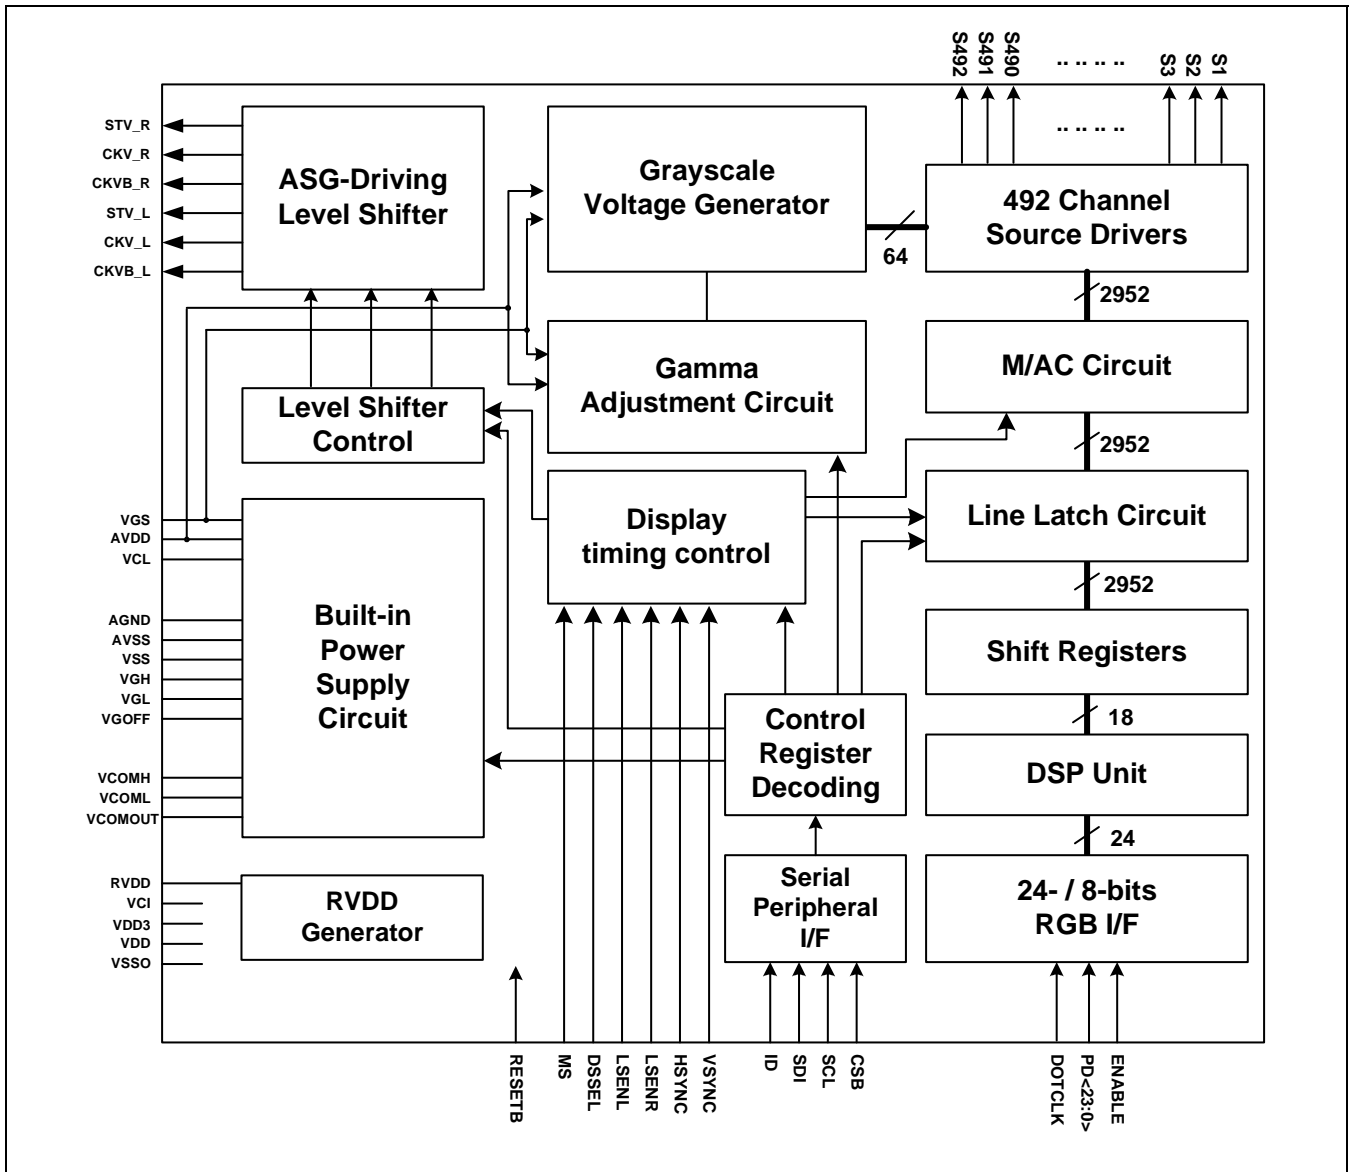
S492
S491
S490
.. .. .. ..
S3
S2
S1

.. .. .. ..

STV_R
CKV_R
CKVB_R
STV_L
CKV_L
CKVB_L

ASG-Driving Level Shifter

Grayscale Voltage Generator

64

492 Channel Source Drivers

2952

Gamma Adjustment Circuit

M/AC Circuit

Level Shifter Control

2952

Display timing control

Line Latch Circuit

VGS
AVDD
VCL

2952

AGND
AVSS
VSS
VGH
VGL
VGOFF

Built-in Power Supply Circuit

Shift Registers

18

Control Register Decoding

DSP Unit

VCOMH
VCOML
VCOMOUT

24

RVDD
VCI
VDD3
VDD
VSSO

RVDD Generator

Serial Peripheral I/F

24- / 8-bits RGB I/F

RESETB
MS
DSSEL
LSENL
LSENR
HSYNC
VSYNC
ID
SDI
SCL
CSB
DOTCLK
PD<23:0>
ENABLE